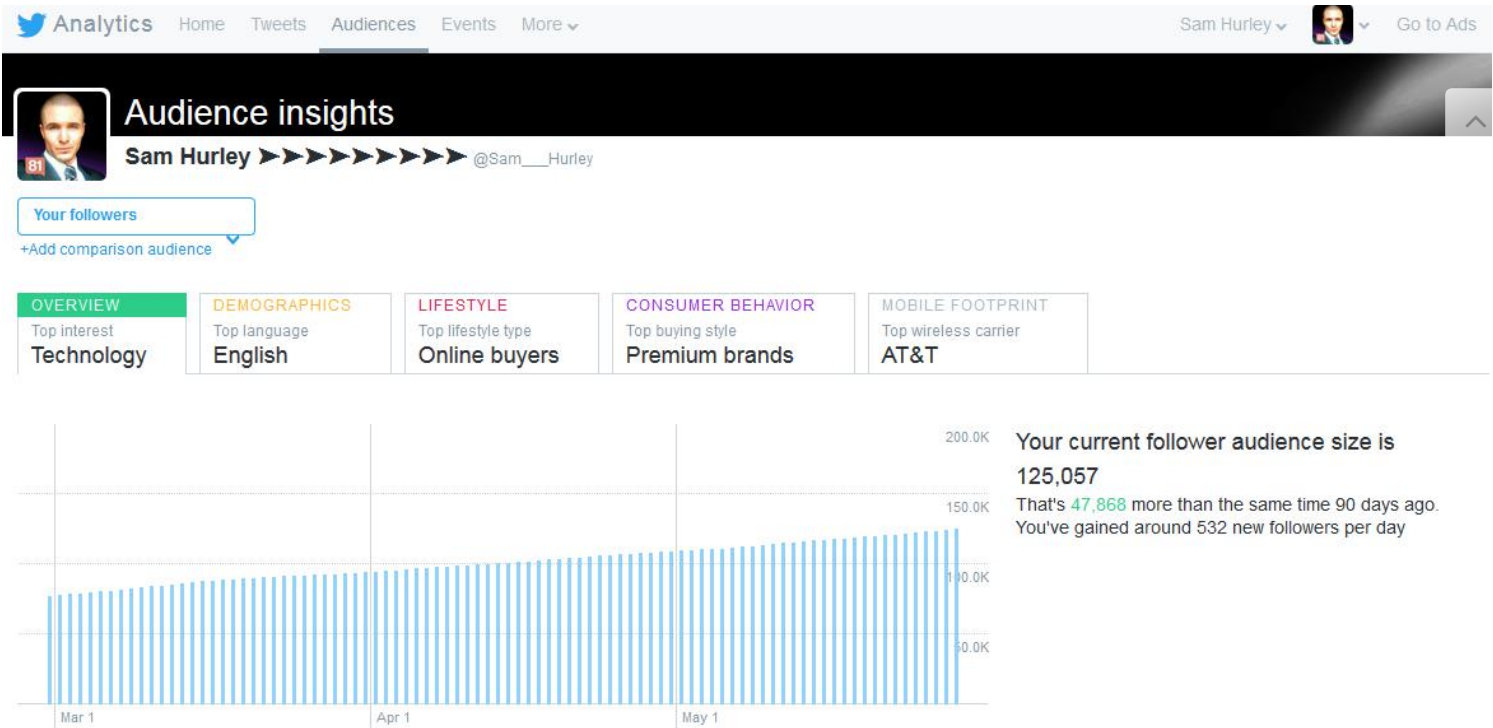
Analytics Home Tweets Audiences Events More

Sam Hurley Go to Ads

Audience insights

81

Sam Hurley ➤➤➤➤➤➤➤➤➤ @Sam___Hurley

Your followers

+Add comparison audience

| OVERVIEW | DEMOGRAPHICS | LIFESTYLE | CONSUMER BEHAVIOR | MOBILE FOOTPRINT |
|---|---|---|---|---|
| Top interest | Top language | Top lifestyle type | Top buying style | Top wireless carrier |
| Technology | English | Online buyers | Premium brands | AT&T |

200.0K
150.0K
1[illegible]0.0K
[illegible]0.0K

Mar 1 Apr 1 May 1

Your current follower audience size is 125,057

That's 47,868 more than the same time 90 days ago. You've gained around 532 new followers per day